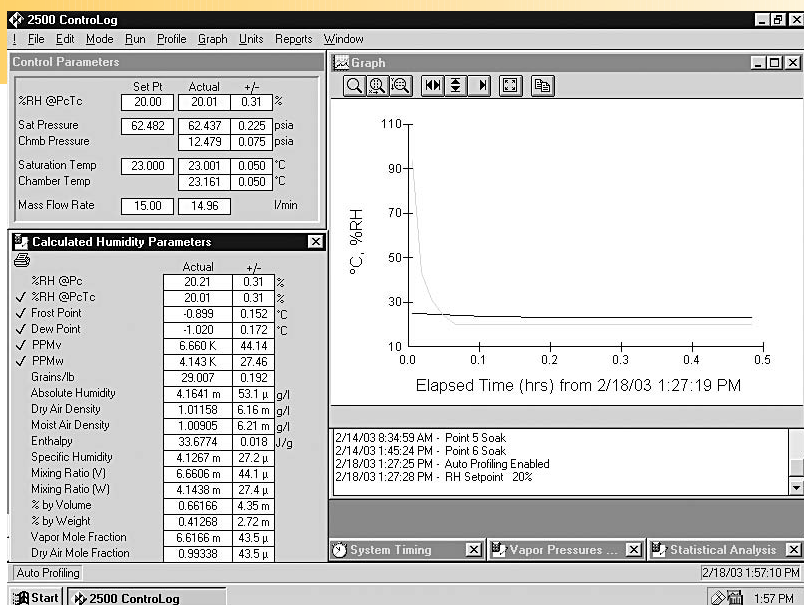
2500 ControLog

! File Edit Mode Run Profile Graph Units Reports Window

Control Parameters

| | Set Pt | Actual | +/- | |
|---|---|---|---|---|
| %RH @PcTc | 20.00 | 20.01 | 0.31 | % |
| Sat Pressure | 62.482 | 62.437 | 0.225 | psia |
| Chmb Pressure | | 12.479 | 0.075 | psia |
| Saturation Temp | 23.000 | 23.001 | 0.050 | °C |
| Chamber Temp | | 23.161 | 0.050 | °C |
| Mass Flow Rate | 15.00 | 14.96 | | l/min |

Calculated Humidity Parameters

| | Actual | +/- | |
|---|---|---|---|
| %RH @Pc | 20.21 | 0.31 | % |
| ✓ %RH @PcTc | 20.01 | 0.31 | % |
| ✓ Frost Point | -0.899 | 0.152 | °C |
| ✓ Dew Point | -1.020 | 0.172 | °C |
| ✓ PPMv | 6.660 K | 44.14 | |
| ✓ PPMw | 4.143 K | 27.46 | |
| Grains/lb | 29.007 | 0.192 | |
| Absolute Humidity | 4.1641 m | 53.1 µ | g/l |
| Dry Air Density | 1.01158 | 6.16 m | g/l |
| Moist Air Density | 1.00905 | 6.21 m | g/l |
| Enthalpy | 33.6774 | 0.018 | J/g |
| Specific Humidity | 4.1267 m | 27.2 µ | |
| Mixing Ratio (V) | 6.6606 m | 44.1 µ | |
| Mixing Ratio (W) | 4.1438 m | 27.4 µ | |
| % by Volume | 0.66166 | 4.35 m | |
| % by Weight | 0.41268 | 2.72 m | |
| Vapor Mole Fraction | 6.6166 m | 43.5 µ | |
| Dry Air Mole Fraction | 0.99338 | 43.5 µ | |

Graph

110
90
70
50
30
10
°C, %RH
0.0 0.1 0.2 0.3 0.4 0.5
Elapsed Time (hrs) from 2/18/03 1:27:19 PM

2/14/03 8:34:59 AM - Point 5 Soak
2/14/03 1:45:24 PM - Point 6 Soak
2/18/03 1:27:25 PM - Auto Profiling Enabled
2/18/03 1:27:28 PM - RH Setpoint 20%

System Timing
Vapor Pressures ...
Statistical Analysis

Auto Profiling
2/18/03 1:57:10 PM

Start
2500 ControLog
1:57 PM